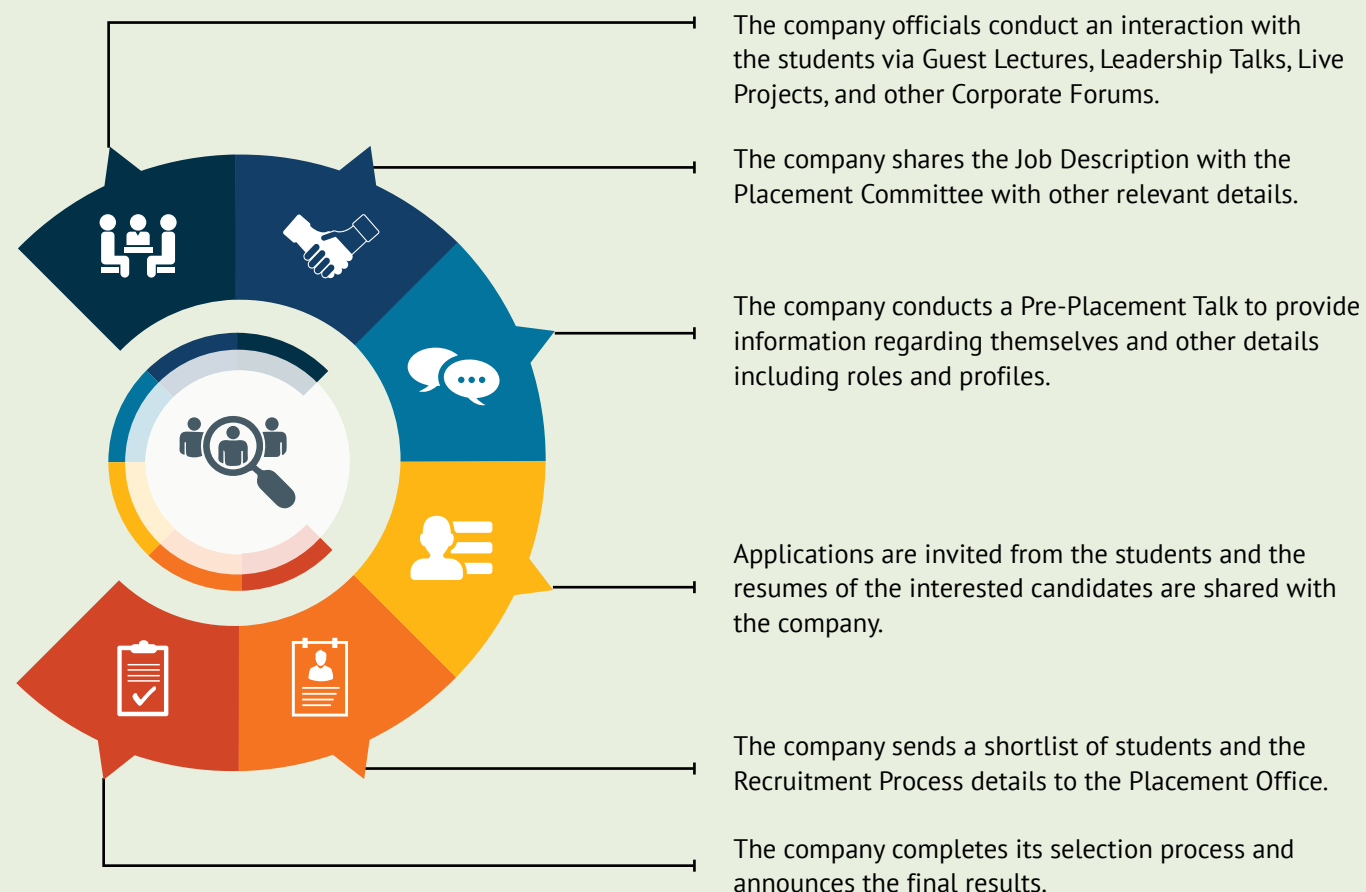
The company officials conduct an interaction with the students via Guest Lectures, Leadership Talks, Live Projects, and other Corporate Forums.

The company shares the Job Description with the Placement Committee with other relevant details.

The company conducts a Pre-Placement Talk to provide information regarding themselves and other details including roles and profiles.

Applications are invited from the students and the resumes of the interested candidates are shared with the company.

The company sends a shortlist of students and the Recruitment Process details to the Placement Office.

The company completes its selection process and announces the final results.